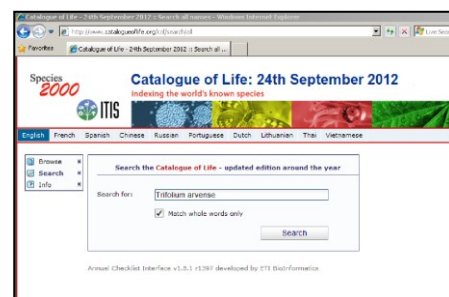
Catalogue of Life - 24th September 2012 : Search all names - Windows Internet Explorer

http://www.catalogueoflife.org/col/search/all

Live Search

Favorites

Catalogue of Life - 24th September 2012 : Search all ...

Species 2000

ITIS

Catalogue of Life: 24th September 2012

Indexing the world's known species

English French Spanish Chinese Russian Portuguese Dutch Lithuanian Thai Vietnamese

Browse

Search

Info

Search the Catalogue of Life - updated edition around the year

Search for: Trifolium arvense

Match whole words only

Search

Annual Checklist Interface v1.8.1 r1397 developed by ETI BioInformatics